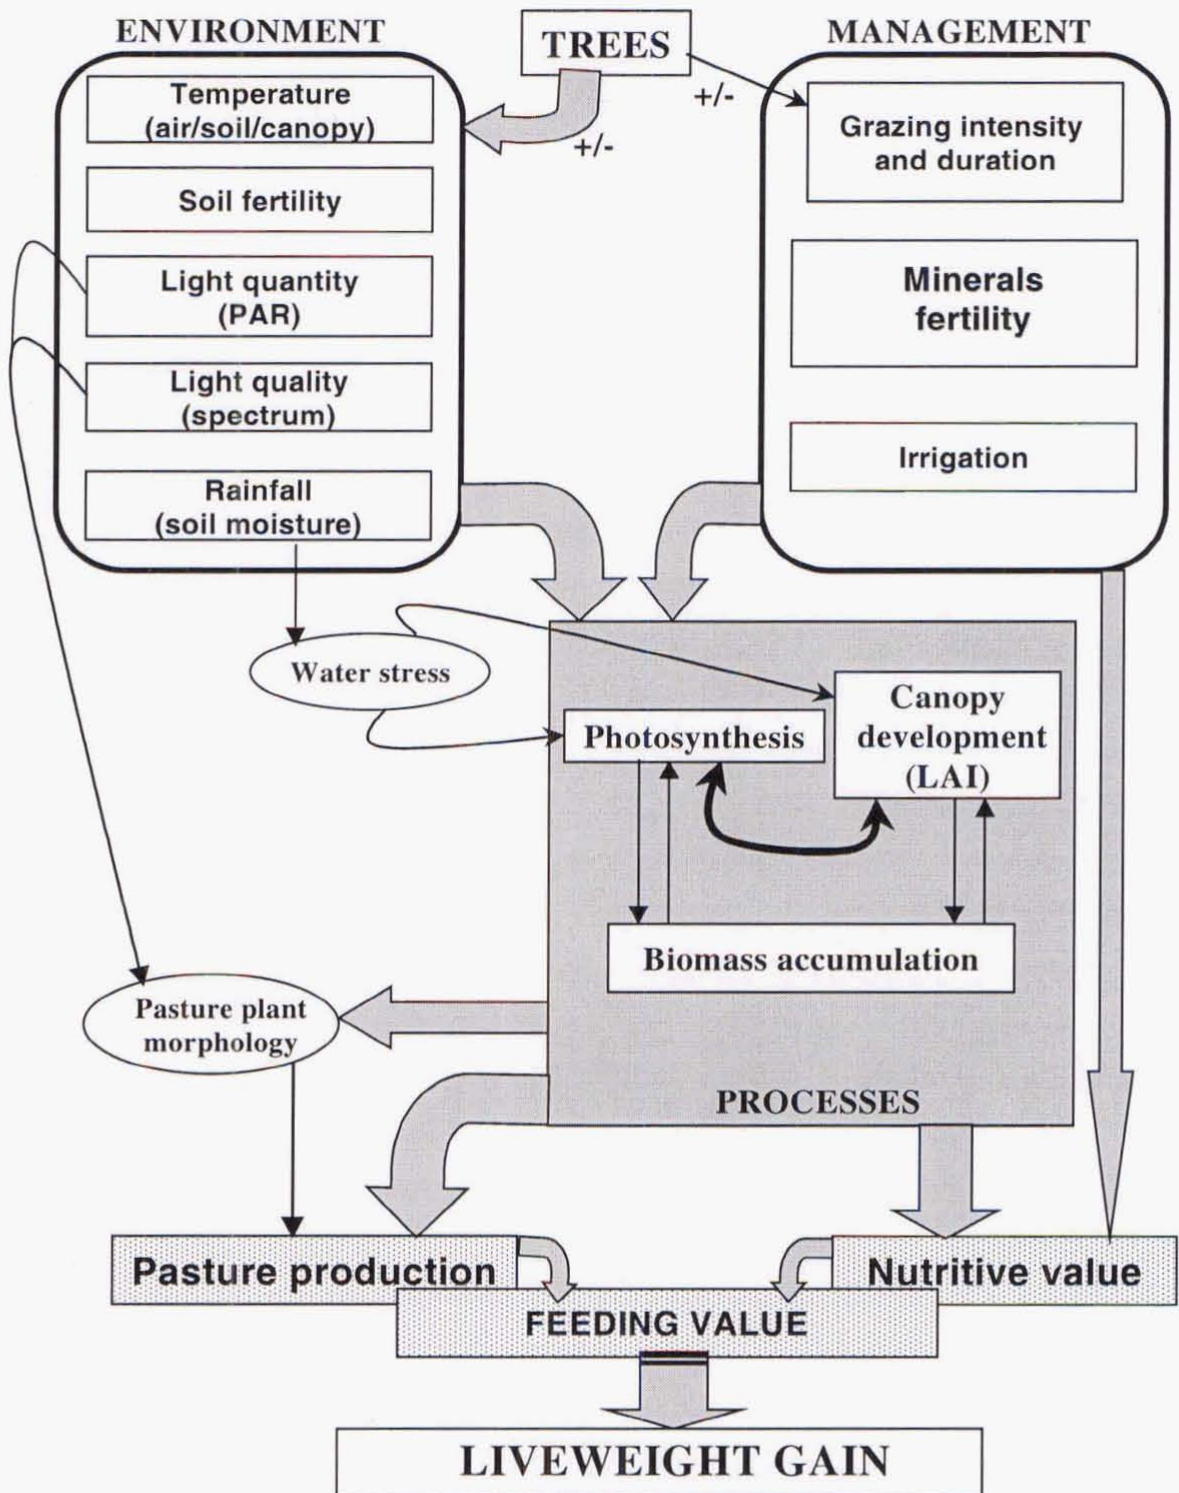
ENVIRONMENT

TREES

MANAGEMENT

+/-

+/-

Temperature (air/soil/canopy)

Soil fertility

Light quantity (PAR)

Light quality (spectrum)

Rainfall (soil moisture)

Grazing intensity and duration

Minerals fertility

Irrigation

Water stress

Photosynthesis

Canopy development (LAI)

Biomass accumulation

Pasture plant morphology

PROCESSES

Pasture production

Nutritive value

FEEDING VALUE

LIVEWEIGHT GAIN